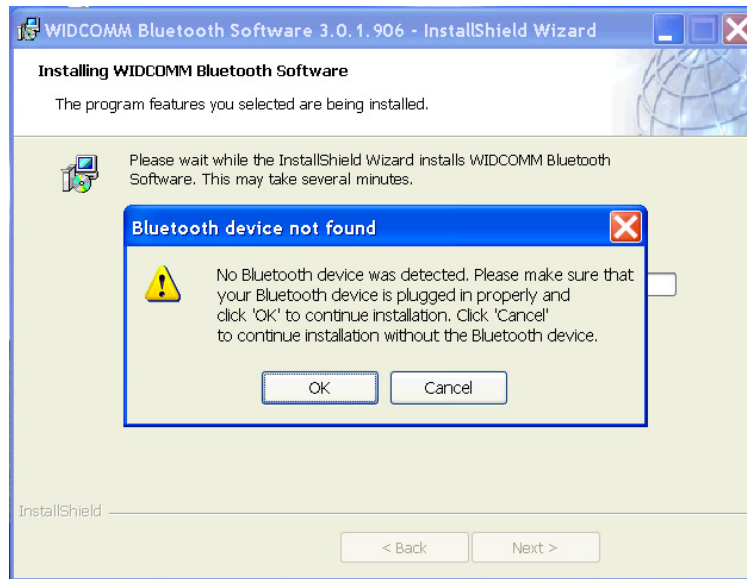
WIDCOMM Bluetooth Software 3.0.1.906 - InstallShield Wizard

Installing WIDCOMM Bluetooth Software

The program features you selected are being installed.

Please wait while the InstallShield Wizard installs WIDCOMM Bluetooth Software. This may take several minutes.

Bluetooth device not found

No Bluetooth device was detected. Please make sure that your Bluetooth device is plugged in properly and click 'OK' to continue installation. Click 'Cancel' to continue installation without the Bluetooth device.

OK

Cancel

InstallShield

< Back

Next >